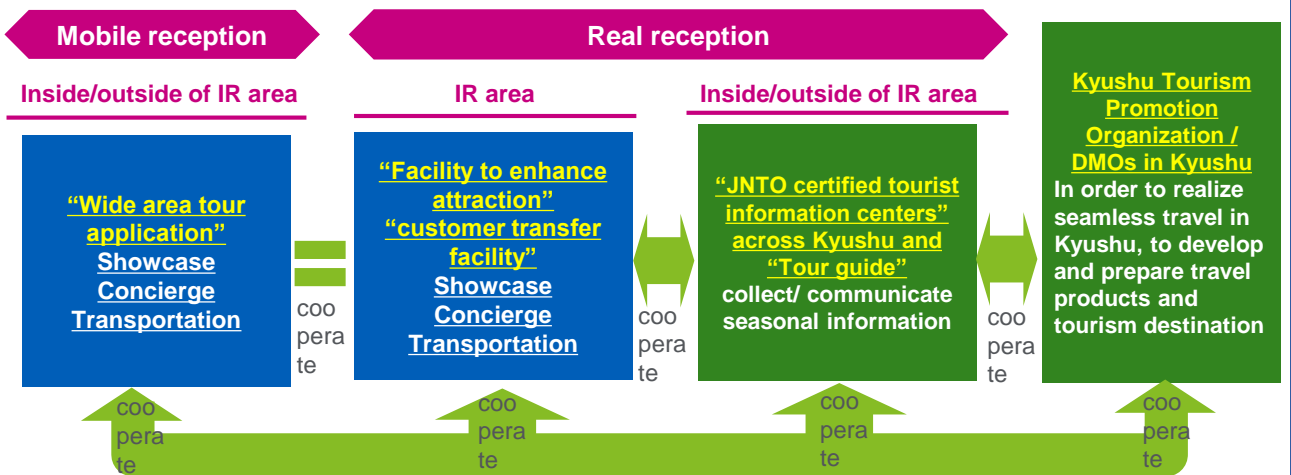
Mobile reception

Real reception

Inside/outside of IR area

"Wide area tour application"
Showcase
Concierge
Transportation

coo pera te

IR area

"Facility to enhance attraction"
"customer transfer facility"
Showcase
Concierge
Transportation

coo pera te

Inside/outside of IR area

"JNTO certified tourist information centers" across Kyushu and "Tour guide"
collect/ communicate seasonal information

coo pera te

Kyushu Tourism Promotion Organization / DMOs in Kyushu
In order to realize seamless travel in Kyushu, to develop and prepare travel products and tourism destination

coo pera te

coo pera te

coo pera te

coo pera te